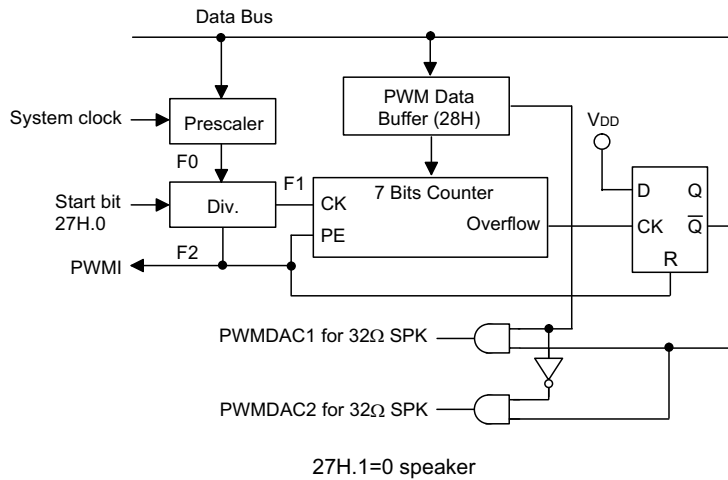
Data Bus

System clock

Prescaler

F0

Start bit 27H.0

Div.

F1

F2

PWMI

PWM Data Buffer (28H)

7 Bits Counter

CK

PE

Overflow

$V_{DD}$

D

Q

CK

$\overline{Q}$

R

PWMDAC1 for 32$\Omega$ SPK

PWMDAC2 for 32$\Omega$ SPK

27H.1=0 speaker